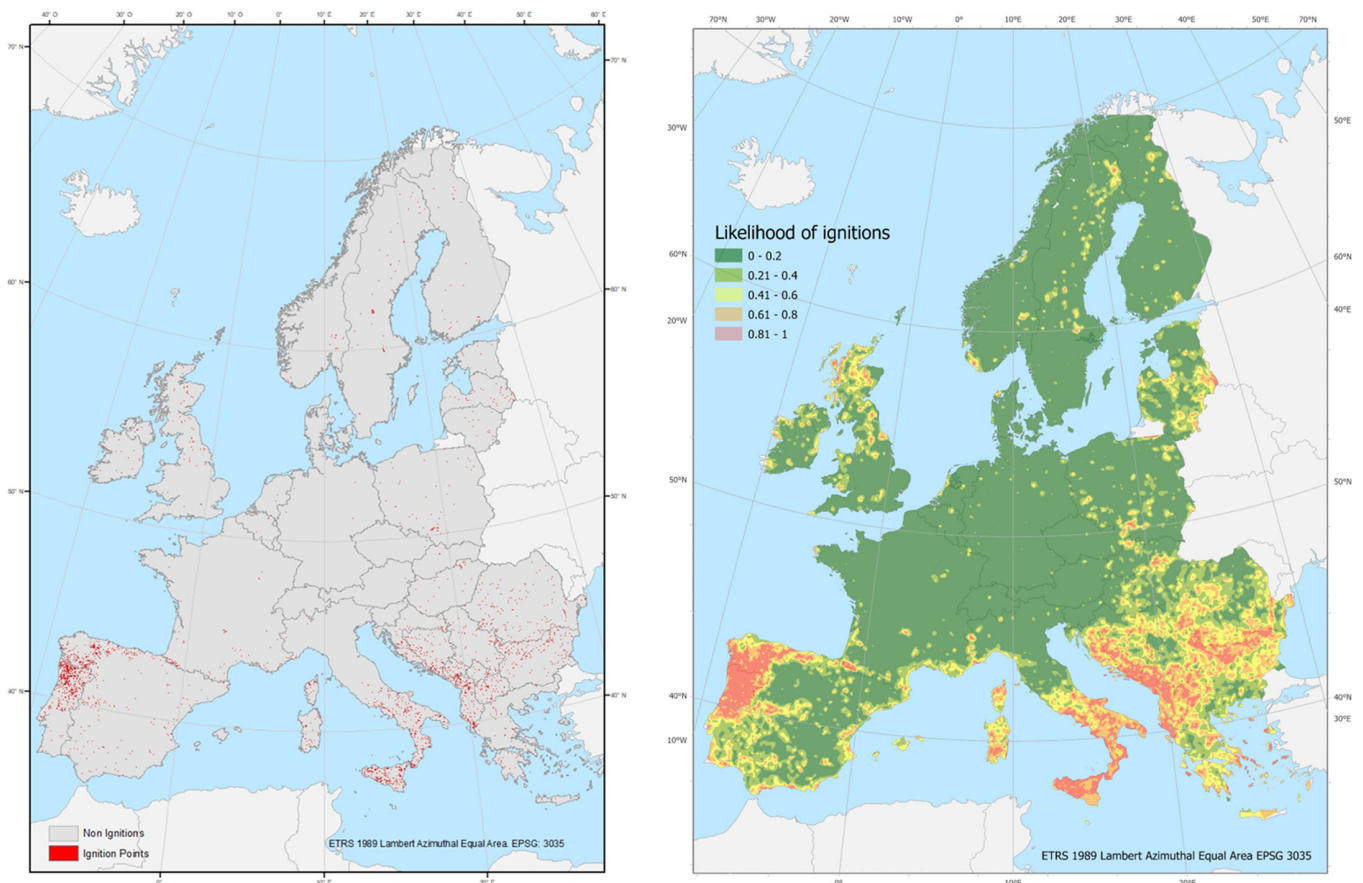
40° O 30° O 20° O 10° O 0° 10° E 20° E 30° E 40° E 50° E 60° E

70° N 70° N

60° N 60° N

50° N 50° N

40° N 40° N

Non Ignitions
Ignition Points

ETRS 1989 Lambert Azimuthal Equal Area. EPSG: 3035

70°N 30°W 20°W 10°W 0° 10°E 20°E 30°E 40°E 50°E 70°N

30°W 50°E

Likelihood of ignitions
0 - 0.2
0.21 - 0.4
0.41 - 0.6
0.61 - 0.8
0.81 - 1

60°N 60°N

20°W 40°E

50°N 50°N

40°N 40°N
10°W 30°E

ETRS 1989 Lambert Azimuthal Equal Area EPSG 3035